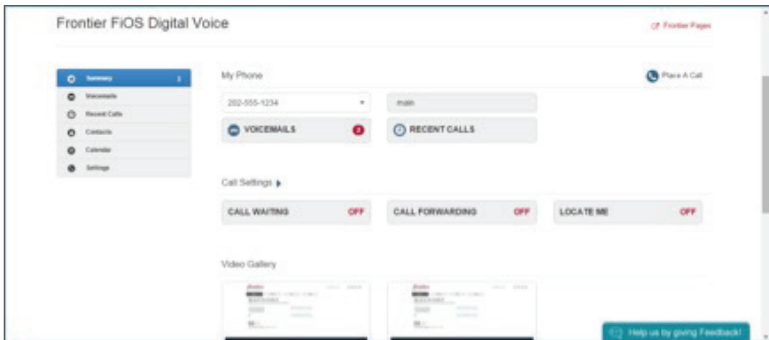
Frontier FiOS Digital Voice

Frontier Pages

Summary
Voicemails
Recent Calls
Contacts
Calendar
Settings

My Phone

Place A Call

202-555-1234

main

VOICEMAILS 2

RECENT CALLS

Call Settings

CALL WAITING OFF

CALL FORWARDING OFF

LOCATE ME OFF

Video Gallery

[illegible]

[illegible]

Help us by giving Feedback!